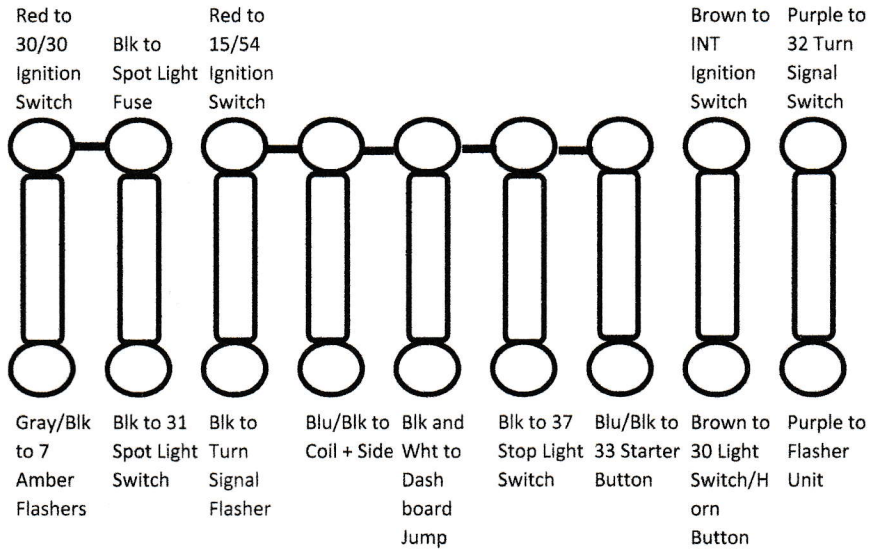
Red to 30/30 Ignition Switch

Blk to Spot Light Fuse

Red to 15/54 Ignition Switch

Brown to INT Ignition Switch

Purple to 32 Turn Signal Switch

Gray/Blk to 7 Amber Flashers

Blk to 31 Spot Light Switch

Blk to Turn Signal Flasher

Blu/Blk to Coil + Side

Blk and Wht to Dash board Jump

Blk to 37 Stop Light Switch

Blu/Blk to 33 Starter Button

Brown to 30 Light Switch/Horn Button

Purple to Flasher Unit